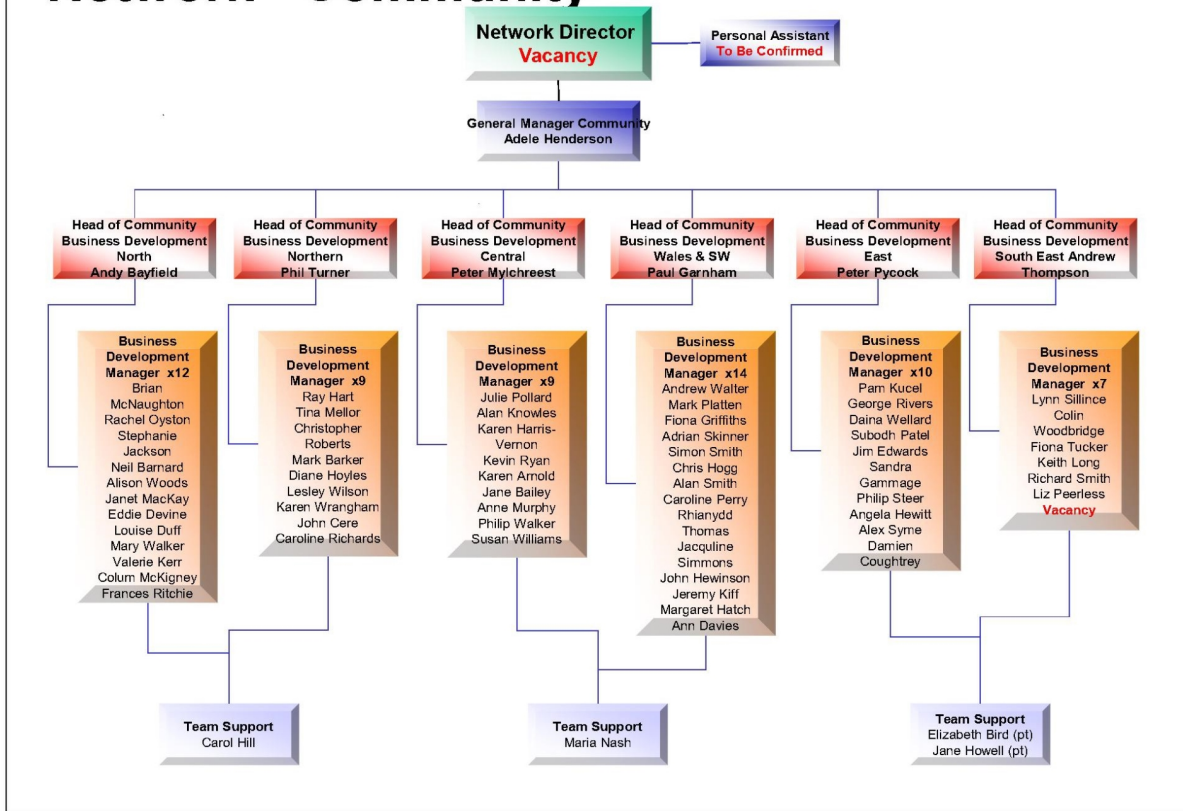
Network Director
Vacancy

Personal Assistant
To Be Confirmed

General Manager Community
Adele Henderson

Head of Community Business Development North
Andy Bayfield

Head of Community Business Development Northern
Phil Turner

Head of Community Business Development Central
Peter Mylchreest

Head of Community Business Development Wales & SW
Paul Garnham

Head of Community Business Development East
Peter Pycock

Head of Community Business Development South East Andrew Thompson

Business Development Manager x12
Brian McNaughton
Rachel Oyston
Stephanie Jackson
Neil Barnard
Alison Woods
Janet MacKay
Eddie Devine
Louise Duff
Mary Walker
Valerie Kerr
Colum McKigney
Frances Ritchie

Business Development Manager x9
Ray Hart
Tina Mellor
Christopher Roberts
Mark Barker
Diane Hoyles
Lesley Wilson
Karen Wrangham
John Cere
Caroline Richards

Business Development Manager x9
Julie Pollard
Alan Knowles
Karen Harris-Vernon
Kevin Ryan
Karen Arnold
Jane Bailey
Anne Murphy
Philip Walker
Susan Williams

Business Development Manager x14
Andrew Walter
Mark Platten
Fiona Griffiths
Adrian Skinner
Simon Smith
Chris Hogg
Alan Smith
Caroline Perry
Rhianydd Thomas
Jacquline Simmons
John Hewinson
Jeremy Kiff
Margaret Hatch
Ann Davies

Business Development Manager x10
Pam Kucel
George Rivers
Daina Wellard
Subodh Patel
Jim Edwards
Sandra Gammage
Philip Steer
Angela Hewitt
Alex Syme
Damien Coughtrey

Business Development Manager x7
Lynn Sillince
Colin Woodbridge
Fiona Tucker
Keith Long
Richard Smith
Liz Peerless
Vacancy

Team Support
Carol Hill

Team Support
Maria Nash

Team Support
Elizabeth Bird (pt)
Jane Howell (pt)